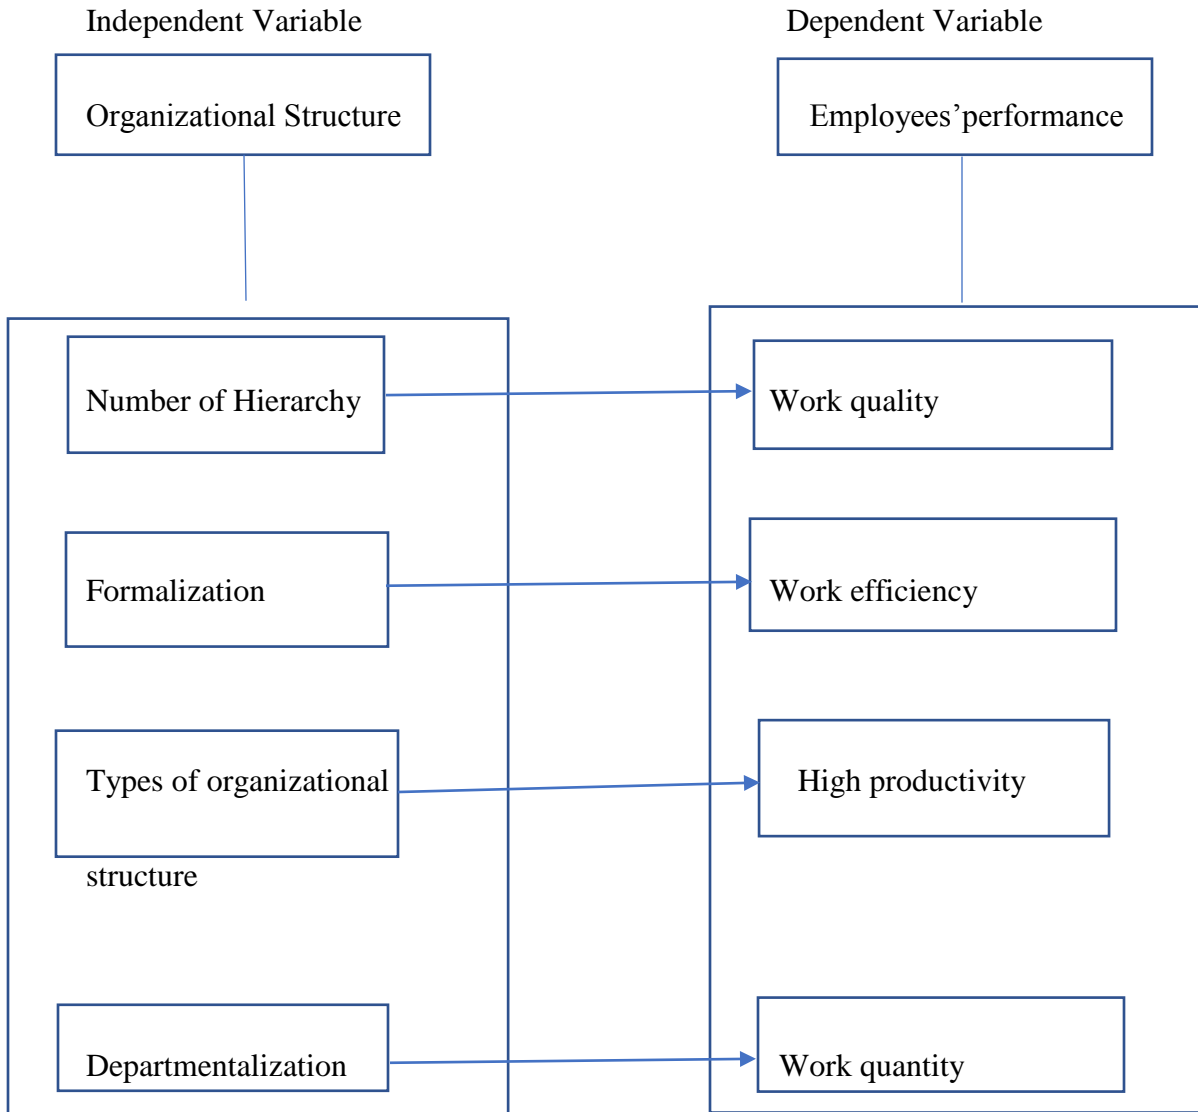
Independent Variable

Dependent Variable

Organizational Structure

Employees’performance

Number of Hierarchy

Work quality

Formalization

Work efficiency

Types of organizational structure

High productivity

Departmentalization

Work quantity